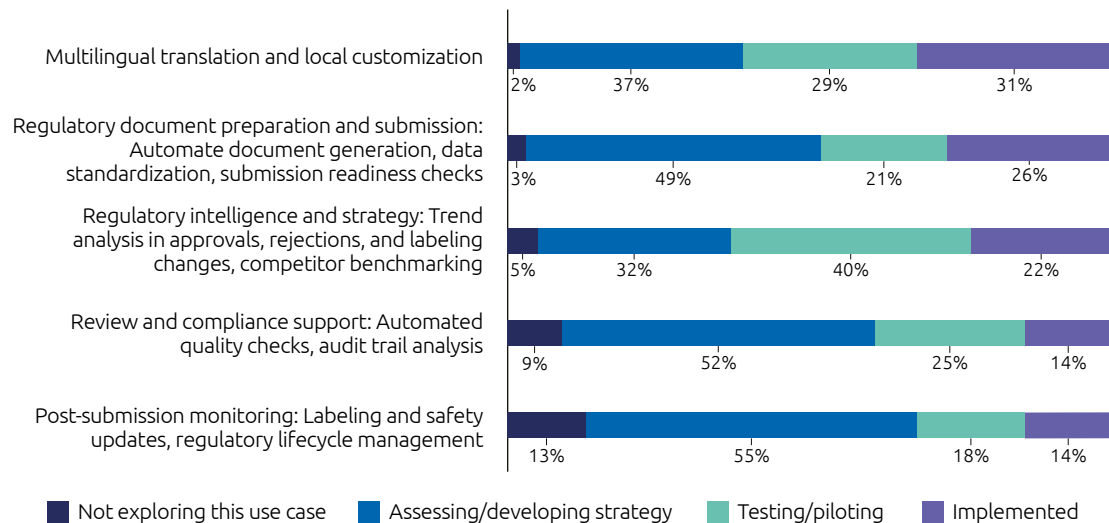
Multilingual translation and local customization
2% 37% 29% 31%

Regulatory document preparation and submission: Automate document generation, data standardization, submission readiness checks
3% 49% 21% 26%

Regulatory intelligence and strategy: Trend analysis in approvals, rejections, and labeling changes, competitor benchmarking
5% 32% 40% 22%

Review and compliance support: Automated quality checks, audit trail analysis
9% 52% 25% 14%

Post-submission monitoring: Labeling and safety updates, regulatory lifecycle management
13% 55% 18% 14%

Not exploring this use case
Assessing/developing strategy
Testing/piloting
Implemented